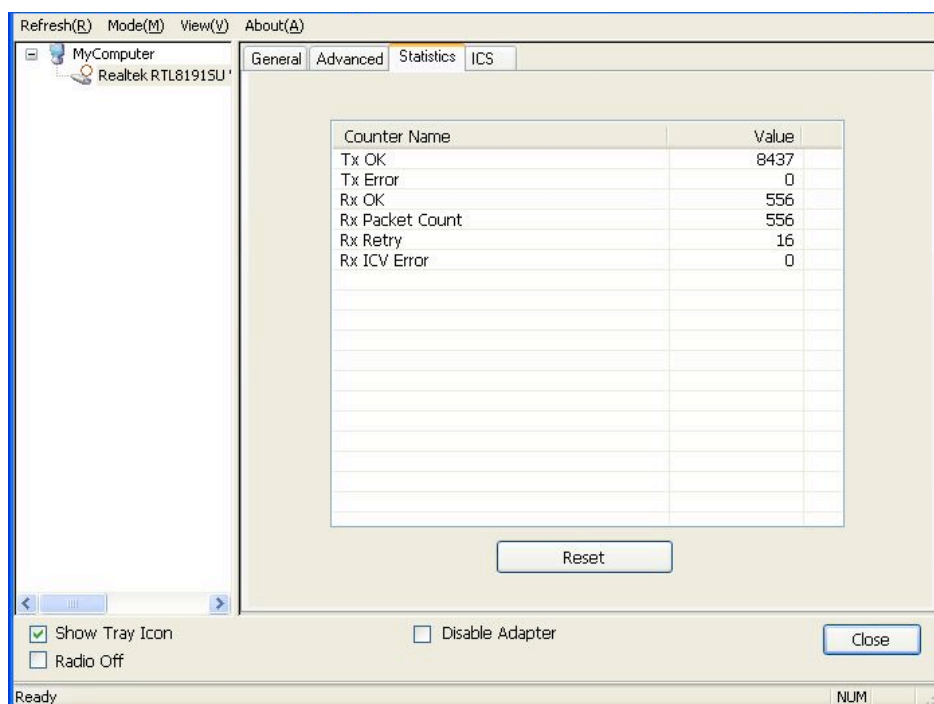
Refresh(R) Mode(M) View(V) About(A)

MyComputer
Realtek RTL8191SU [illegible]

General | Advanced | Statistics | ICS

| Counter Name | Value |
|---|---|
| Tx OK | 8437 |
| Tx Error | 0 |
| Rx OK | 556 |
| Rx Packet Count | 556 |
| Rx Retry | 16 |
| Rx ICV Error | 0 |

Reset

Show Tray Icon
Radio Off
Disable Adapter
Close

Ready
NUM